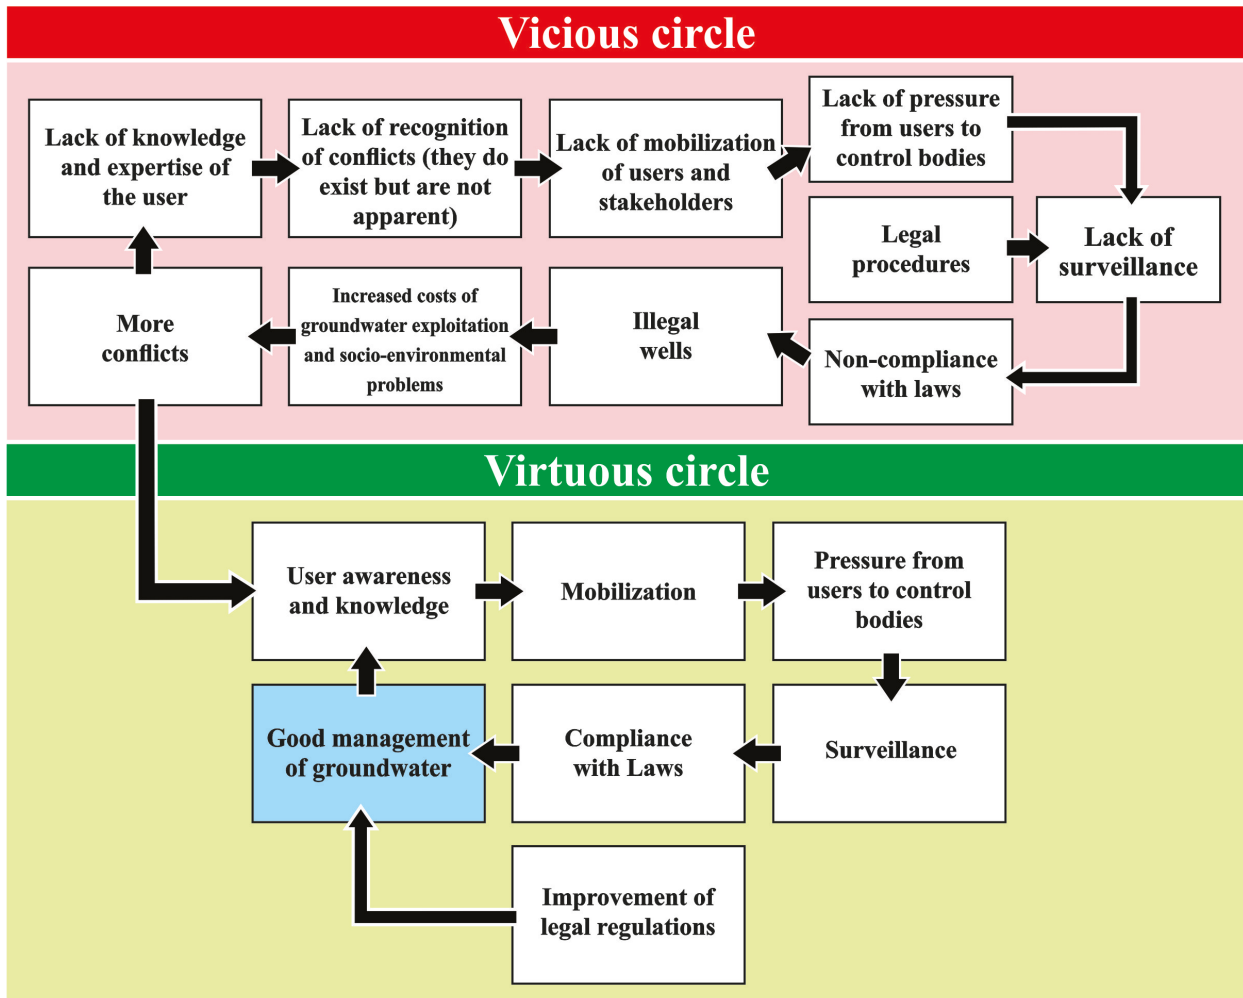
Vicious circle

Lack of knowledge and expertise of the user

Lack of recognition of conflicts (they do exist but are not apparent)

Lack of mobilization of users and stakeholders

Lack of pressure from users to control bodies

Legal procedures

Lack of surveillance

More conflicts

Increased costs of groundwater exploitation and socio-environmental problems

Illegal wells

Non-compliance with laws

Virtuous circle

User awareness and knowledge

Mobilization

Pressure from users to control bodies

Good management of groundwater

Compliance with Laws

Surveillance

Improvement of legal regulations